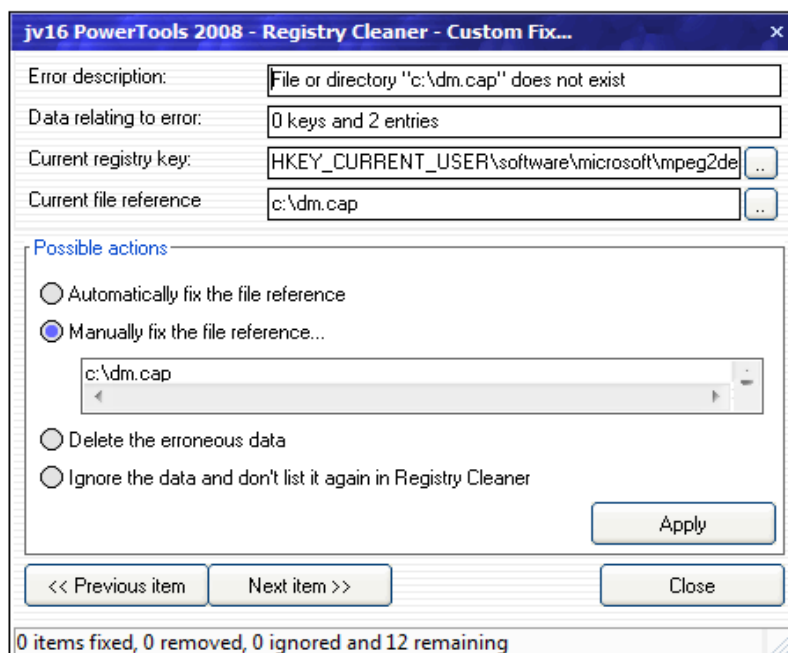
jv16 PowerTools 2008 - Registry Cleaner - Custom Fix...

×

Error description: File or directory "c:\dm.cap" does not exist

Data relating to error: 0 keys and 2 entries

Current registry key: HKEY_CURRENT_USER\software\microsoft\mpeg2de ...

Current file reference c:\dm.cap ...

Possible actions

Automatically fix the file reference

Manually fix the file reference...

c:\dm.cap

Delete the erroneous data

Ignore the data and don't list it again in Registry Cleaner

Apply

<< Previous item

Next item >>

Close

0 items fixed, 0 removed, 0 ignored and 12 remaining